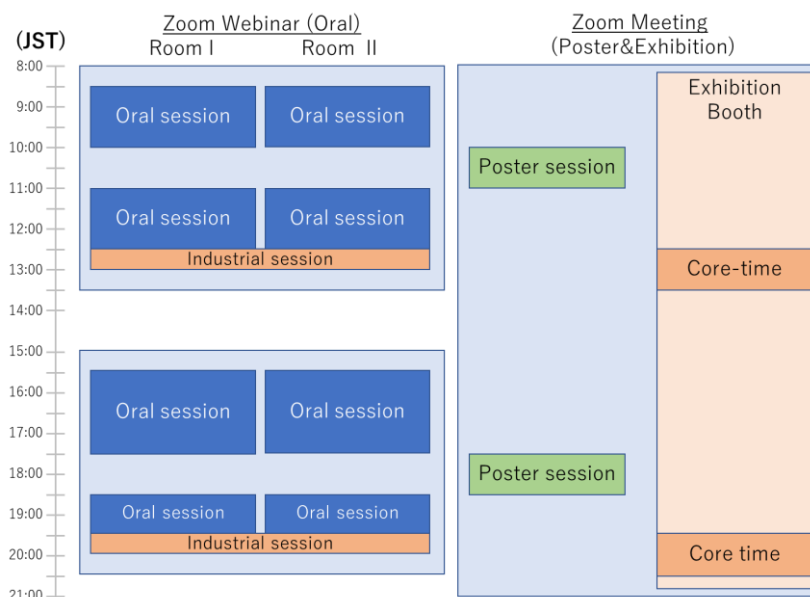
Zoom Webinar (Oral)
Room I Room II

Zoom Meeting
(Poster&Exhibition)

(JST)
8:00
9:00
10:00
11:00
12:00
13:00
14:00
15:00
16:00
17:00
18:00
19:00
20:00
21:00

Oral session
Oral session
Oral session
Oral session
Industrial session

Oral session
Oral session
Oral session
Oral session
Industrial session

Poster session
Poster session

Exhibition Booth
Core-time
Core time